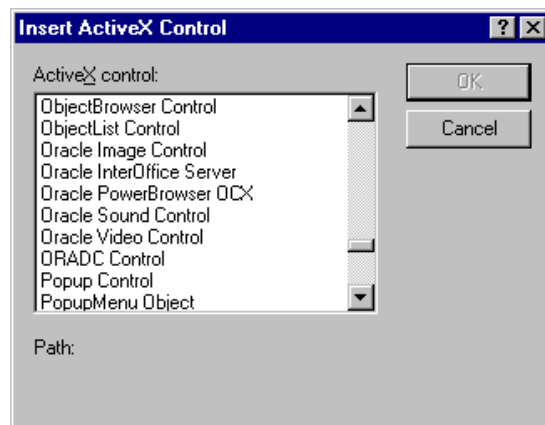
Insert ActiveX Control

? X

ActiveX control:

ObjectBrowser Control
ObjectList Control
Oracle Image Control
Oracle InterOffice Server
Oracle PowerBrowser OCX
Oracle Sound Control
Oracle Video Control
ORADC Control
Popup Control
PopupMenu Object

OK

Cancel

Path: